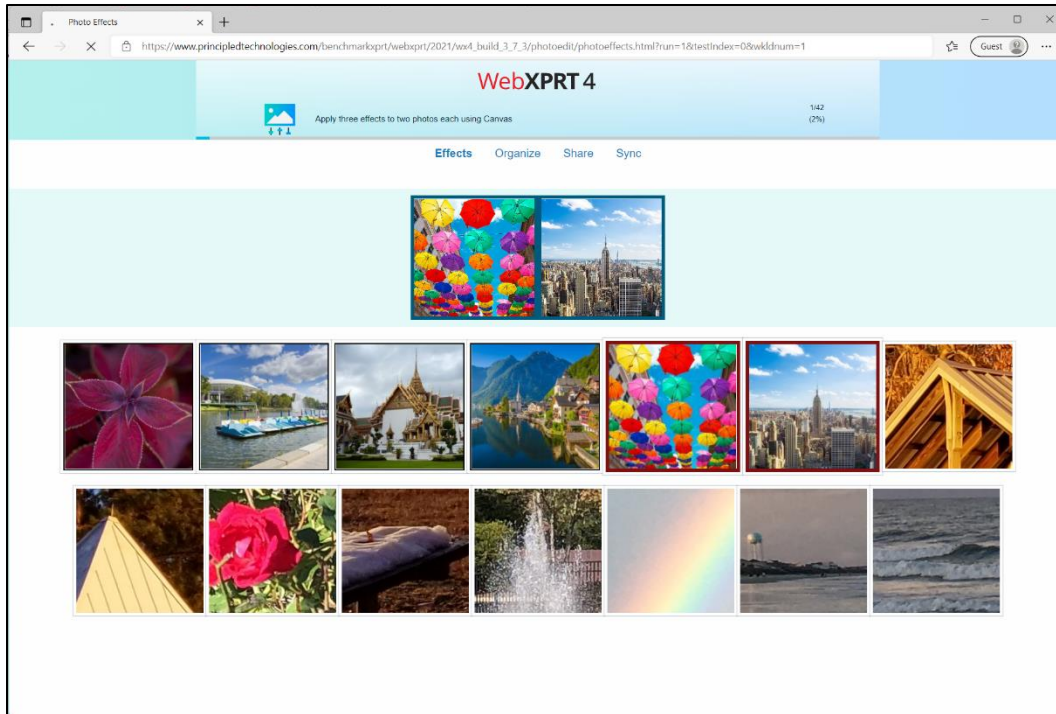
Photo Effects × +

https://www.principledtechnologies.com/benchmarkxprt/webxprt/2021/wx4_build_3_7_3/photoedit/photoeffects.html?run=1&testIndex=0&wkldnum=1

Guest

WebXPRT 4

Apply three effects to two photos each using Canvas

1/42
(2%)

Effects Organize Share Sync